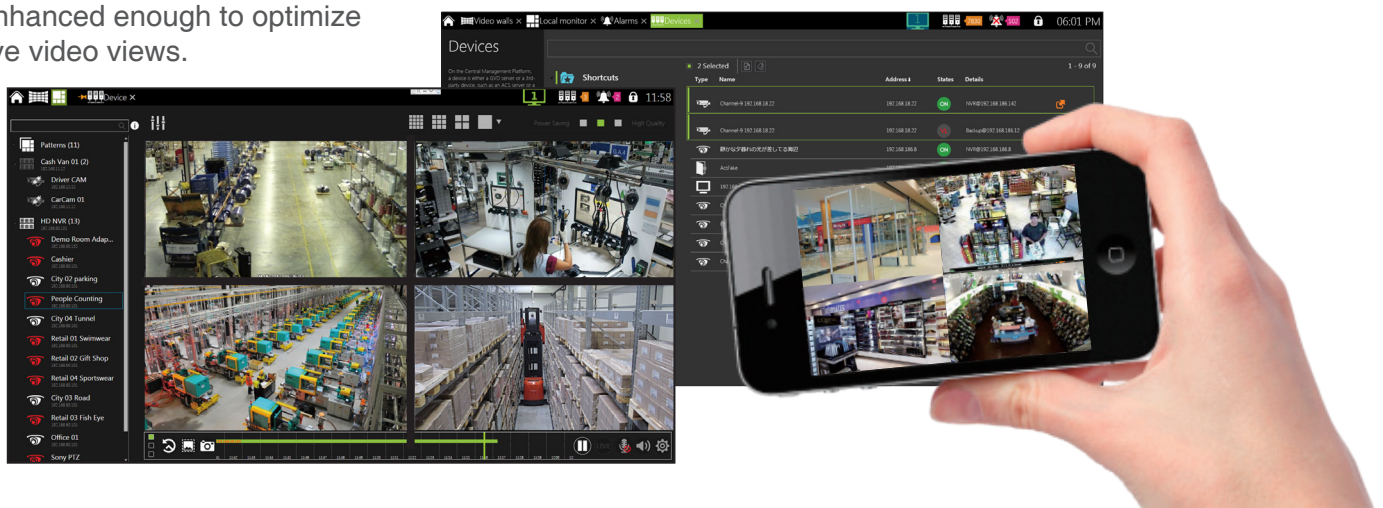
nhanced enough to optimize
ve video views.

Video walls × Local monitor × Alarms × Devices

06:01 PM

Devices

On the Central Management Platform, a device is either a GVD server or a 3rd-party device, such as an ACS server or a

Shortcuts

2 Selected

1 - 9 of 9

Type Name Address States Details

Channel-9 192.168.18.22 192.168.18.22 ON NVR@192.168.18.142

Channel-9 192.168.18.22 192.168.18.22 Backup@192.168.18.12

静かな夕暮れの光が差してる舞記 192.168.18.8 ON NVR@192.168.18.8

AciFake

192.16

Device ×

1

11:58

Power Saving High Quality

Patterns (11)

Cash Van 01 (2)

Driver CAM

CarCam 01

HD NVR (13)

Demo Room Adap...

Cashier

City 02 parking

People Counting

City 04 Tunnel

Retail 01 Swimwear

Retail 02 Gift Shop

Retail 04 Sportswear

City 03 Road

Retail 03 Fish Eye

Office 01

Sony PTZ